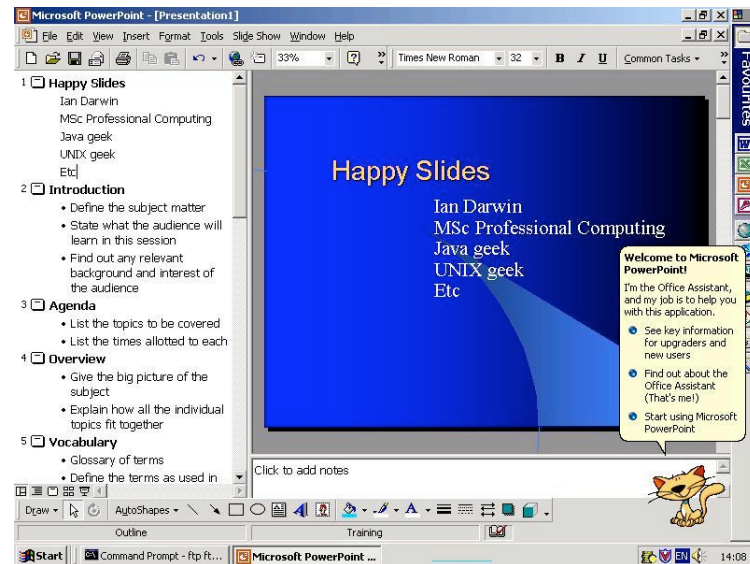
Microsoft PowerPoint - [Presentation1]

File Edit View Insert Format Tools Slide Show Window Help

33%

Times New Roman 32 B I U Common Tasks

Favorites

1 Happy Slides
Ian Darwin
MSc Professional Computing
Java geek
UNIX geek
Etc

2 Introduction
• Define the subject matter
• State what the audience will learn in this session
• Find out any relevant background and interest of the audience

3 Agenda
• List the topics to be covered
• List the times allotted to each

4 Overview
• Give the big picture of the subject
• Explain how all the individual topics fit together

5 Vocabulary
• Glossary of terms
• Define the terms as used in

Happy Slides

Ian Darwin
MSc Professional Computing
Java geek
UNIX geek
Etc

Welcome to Microsoft PowerPoint!

I'm the Office Assistant, and my job is to help you with this application.

See key information for upgraders and new users

Find out about the Office Assistant (That's me!)

Start using Microsoft PowerPoint

Click to add notes

Draw AutoShapes

Outline Training

Start Command Prompt - ftp ft... Microsoft PowerPoint ... EN 14:08